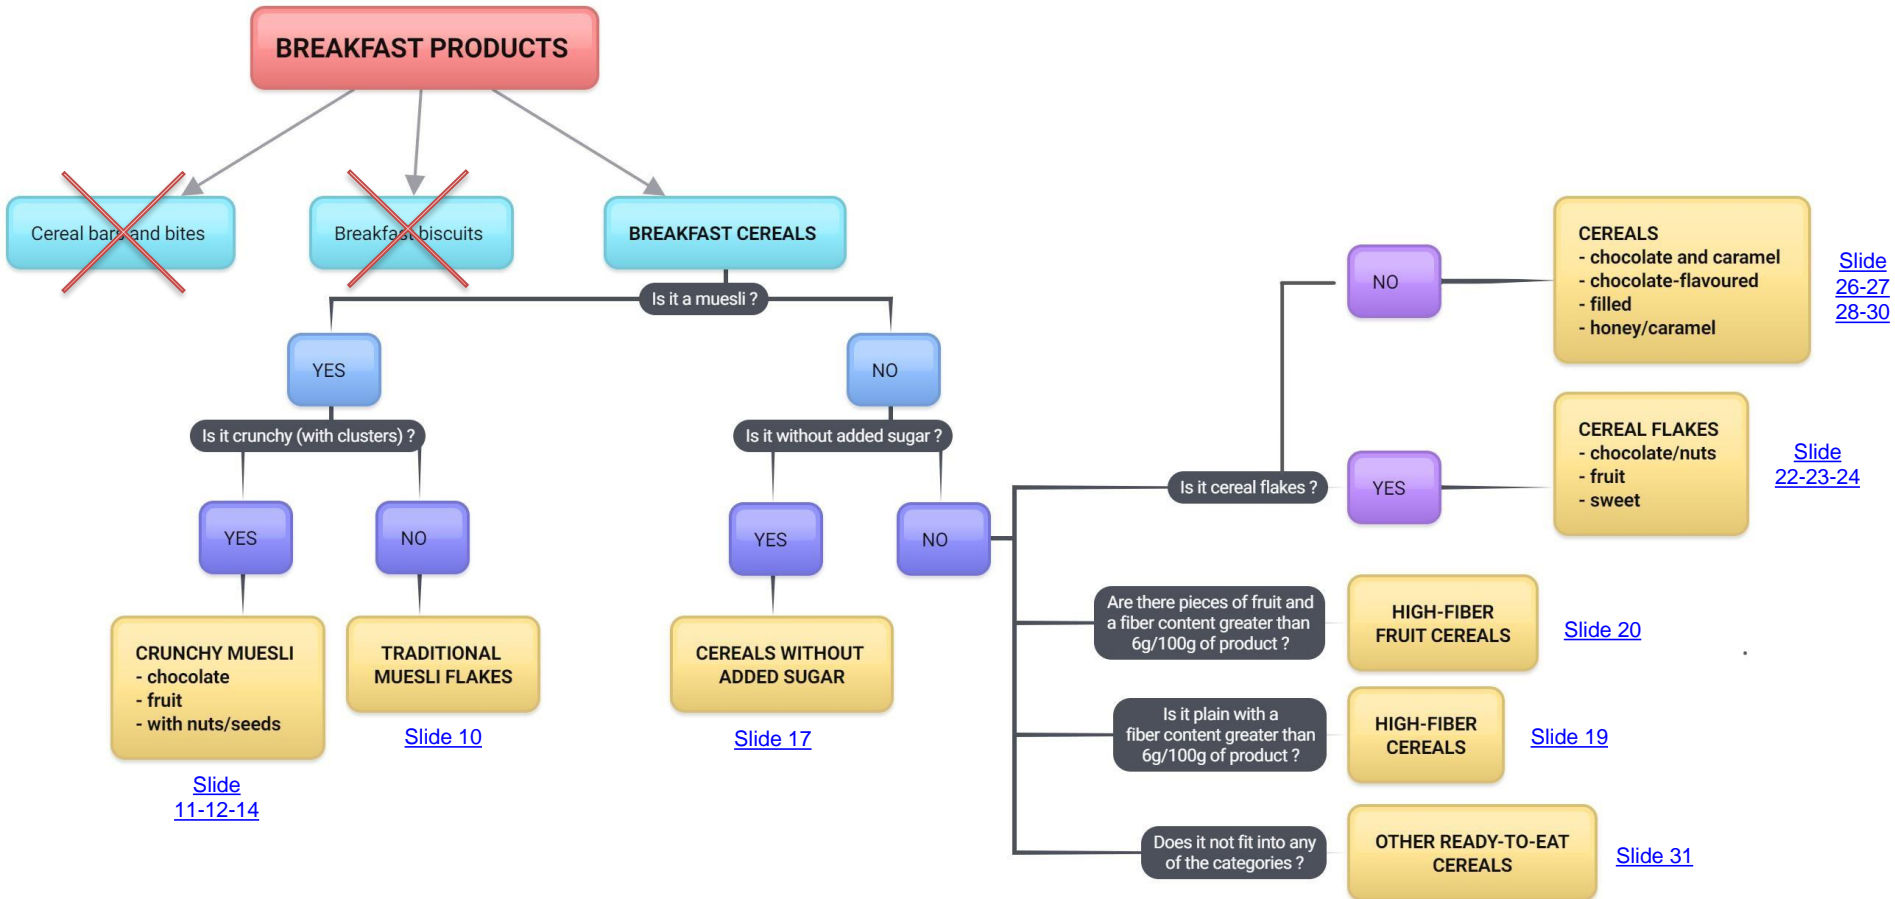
BREAKFAST PRODUCTS

Cereal bars and bites

Breakfast biscuits

BREAKFAST CEREALS

Is it a muesli ?

YES

NO

Is it crunchy (with clusters) ?

YES

NO

CRUNCHY MUESLI
- chocolate
- fruit
- with nuts/seeds

Slide 11-12-14

TRADITIONAL MUESLI FLAKES

Slide 10

Is it without added sugar ?

YES

NO

CEREALS WITHOUT ADDED SUGAR

Slide 17

Is it cereal flakes ?

NO

CEREALS
- chocolate and caramel
- chocolate-flavoured
- filled
- honey/caramel

Slide 26-27 28-30

YES

CEREAL FLAKES
- chocolate/nuts
- fruit
- sweet

Slide 22-23-24

Are there pieces of fruit and a fiber content greater than 6g/100g of product ?

HIGH-FIBER FRUIT CEREALS

Slide 20

Is it plain with a fiber content greater than 6g/100g of product ?

HIGH-FIBER CEREALS

Slide 19

Does it not fit into any of the categories ?

OTHER READY-TO-EAT CEREALS

Slide 31